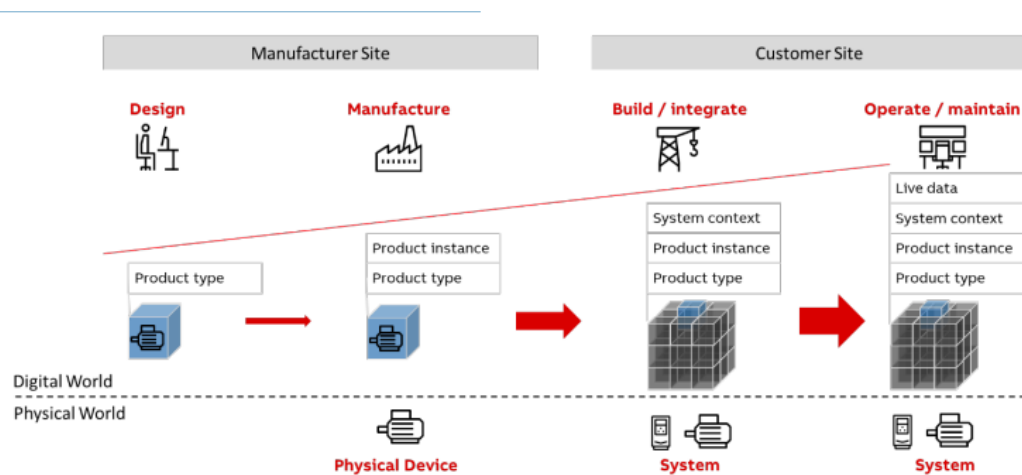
Manufacturer Site

Customer Site

Design

Manufacture

Build / integrate

Operate / maintain

Live data

System context

System context

Product instance

Product instance

Product instance

Product type

Product type

Product type

Product type

Digital World

Physical World

Physical Device

System

System